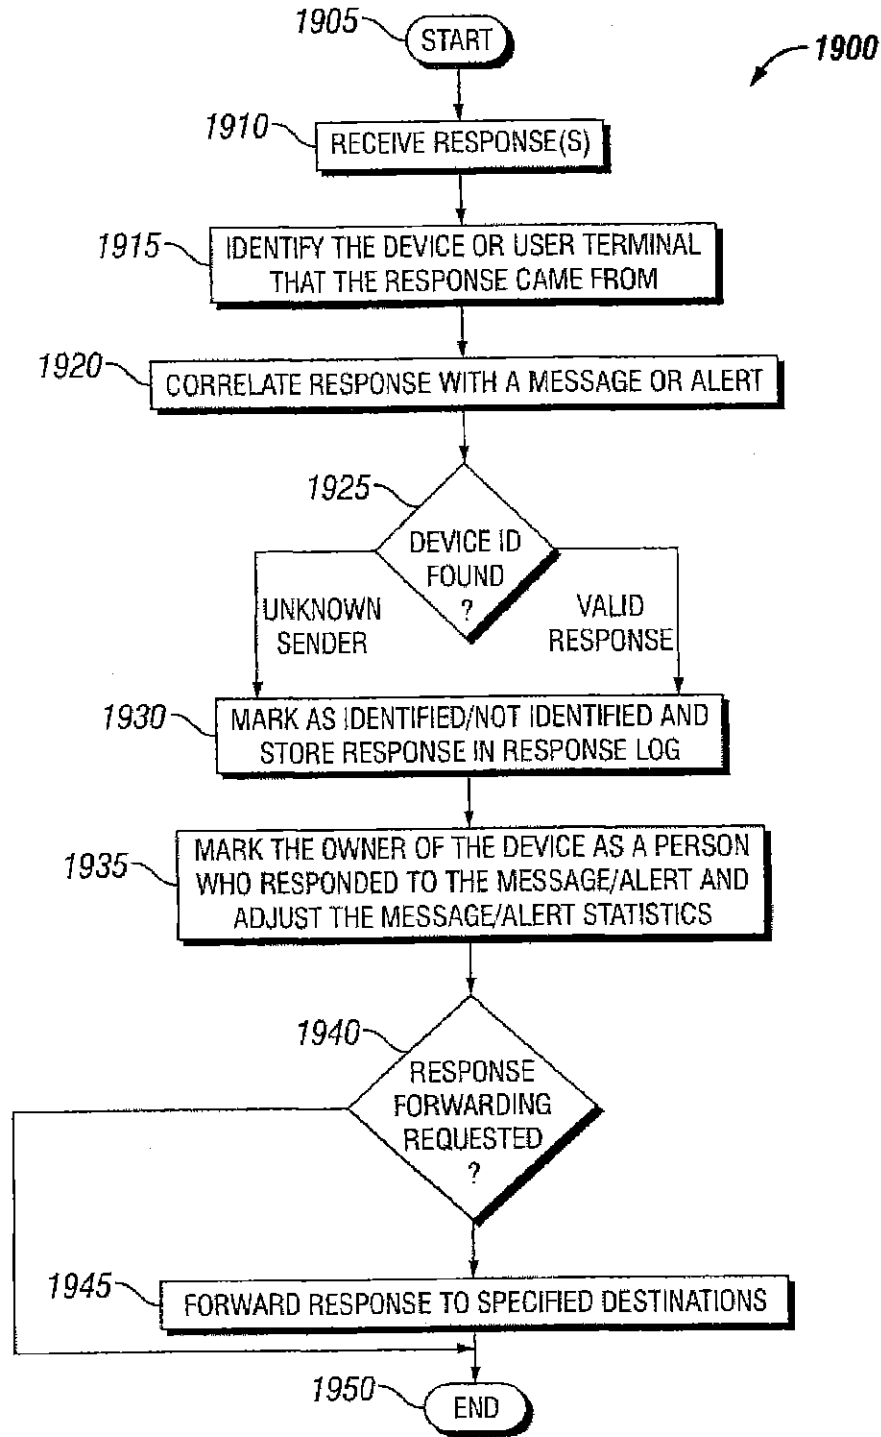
1900

1905 START

1910 RECEIVE RESPONSE(S)

1915 IDENTIFY THE DEVICE OR USER TERMINAL THAT THE RESPONSE CAME FROM

1920 CORRELATE RESPONSE WITH A MESSAGE OR ALERT

1925 DEVICE ID FOUND ?

UNKNOWN SENDER

VALID RESPONSE

1930 MARK AS IDENTIFIED/NOT IDENTIFIED AND STORE RESPONSE IN RESPONSE LOG

1935 MARK THE OWNER OF THE DEVICE AS A PERSON WHO RESPONDED TO THE MESSAGE/ALERT AND ADJUST THE MESSAGE/ALERT STATISTICS

1940 RESPONSE FORWARDING REQUESTED ?

1945 FORWARD RESPONSE TO SPECIFIED DESTINATIONS

1950 END